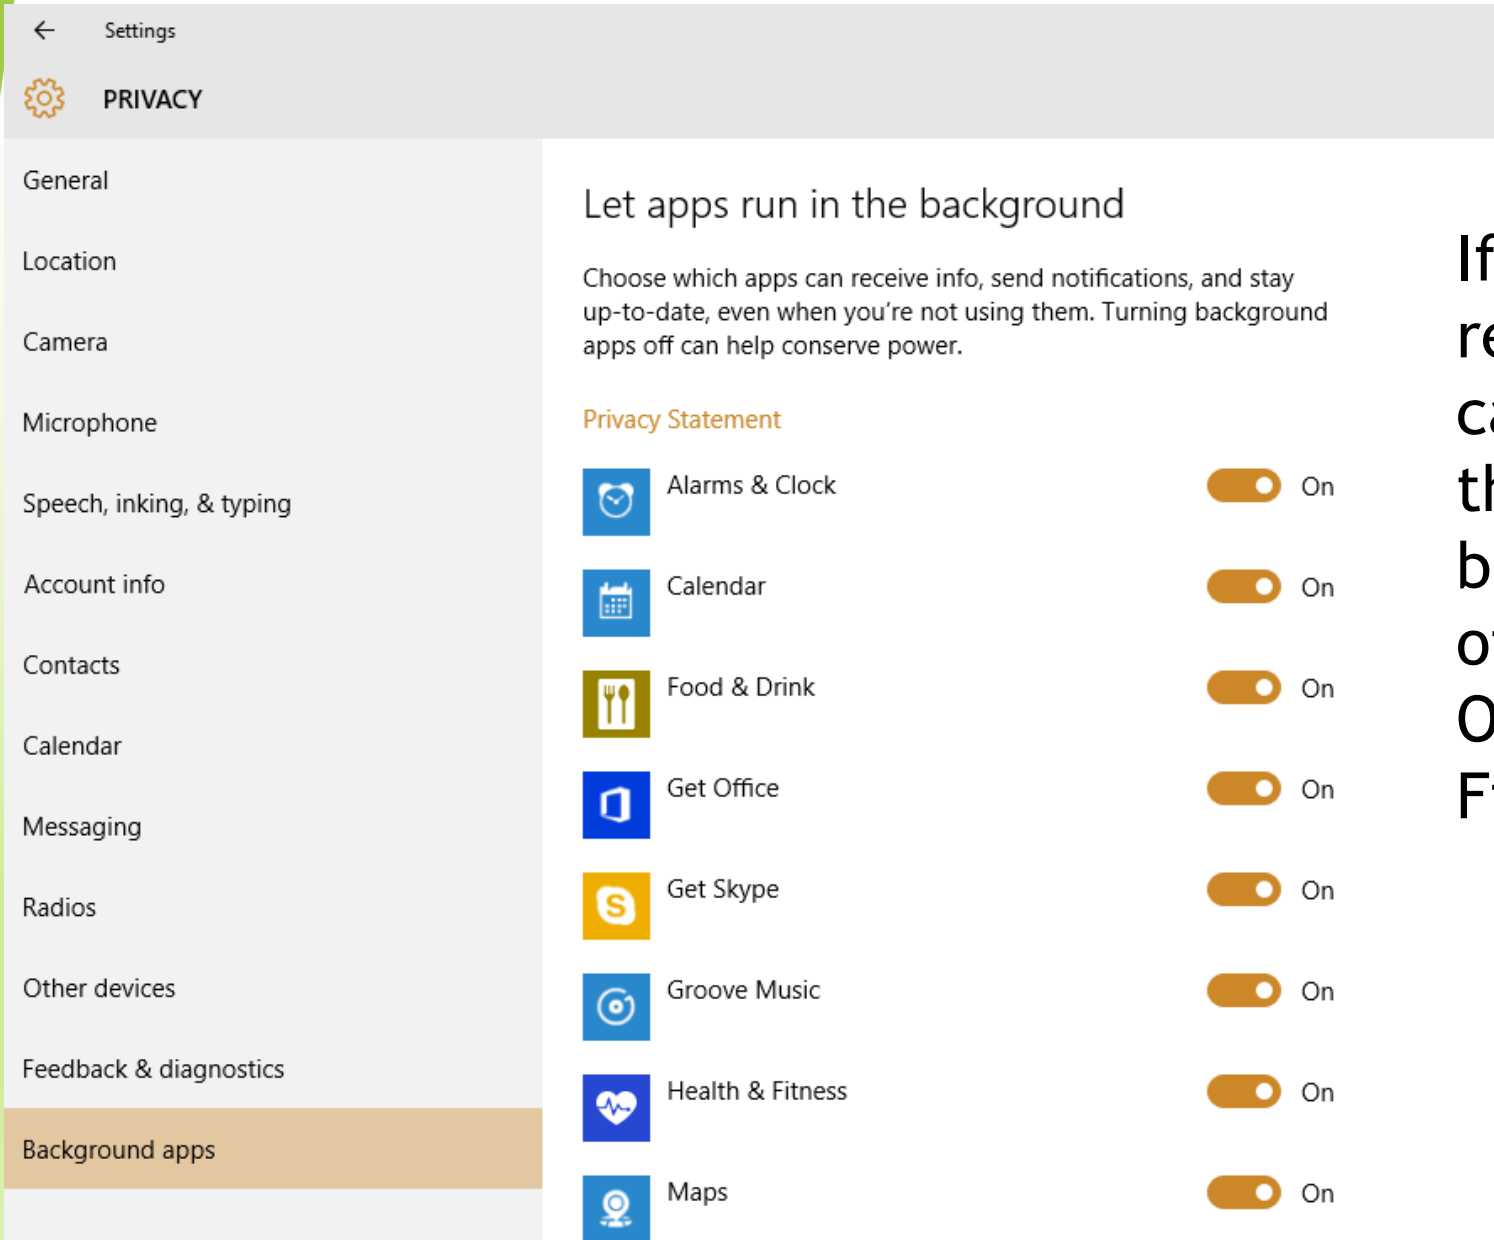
Settings

PRIVACY

General

Location

Camera

Microphone

Speech, inking, & typing

Account info

Contacts

Calendar

Messaging

Radios

Other devices

Feedback & diagnostics

Background apps

Let apps run in the background

Choose which apps can receive info, send notifications, and stay up-to-date, even when you're not using them. Turning background apps off can help conserve power.

Privacy Statement

Alarms & Clock On

Calendar On

Food & Drink On

Get Office On

Get Skype On

Groove Music On

Health & Fitness On

Maps On

If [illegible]
re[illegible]
ca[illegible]
th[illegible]
b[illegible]
o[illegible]
O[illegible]
F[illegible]